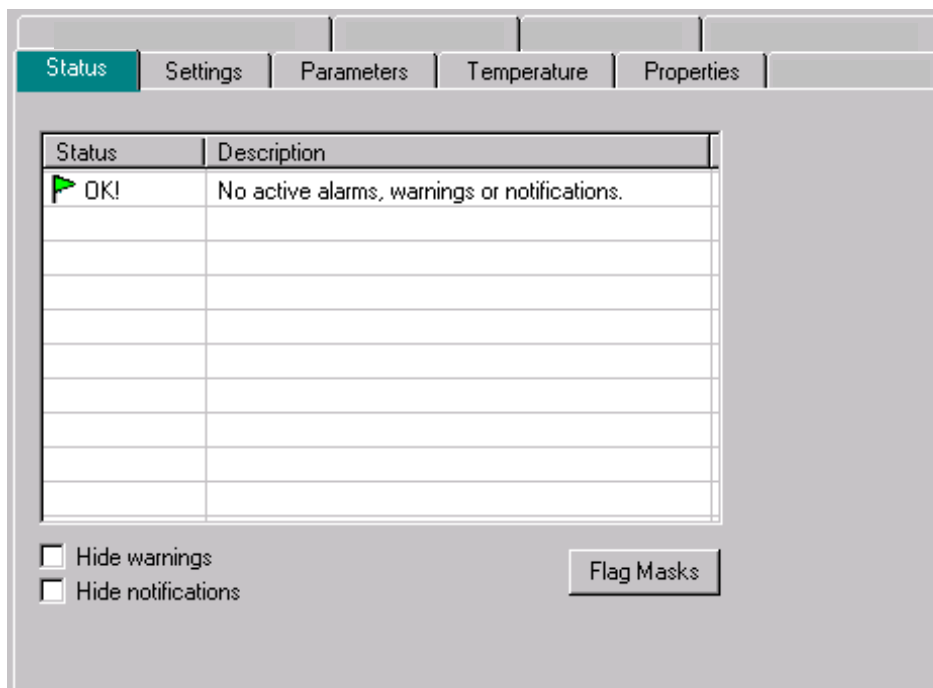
Status | Settings | Parameters | Temperature | Properties

| Status | Description |
|---|---|
| OK! | No active alarms, warnings or notifications. |
| | |
| | |
| | |
| | |
| | |
| | |
| | |
| | |
| | |

Hide warnings
Hide notifications

Flag Masks